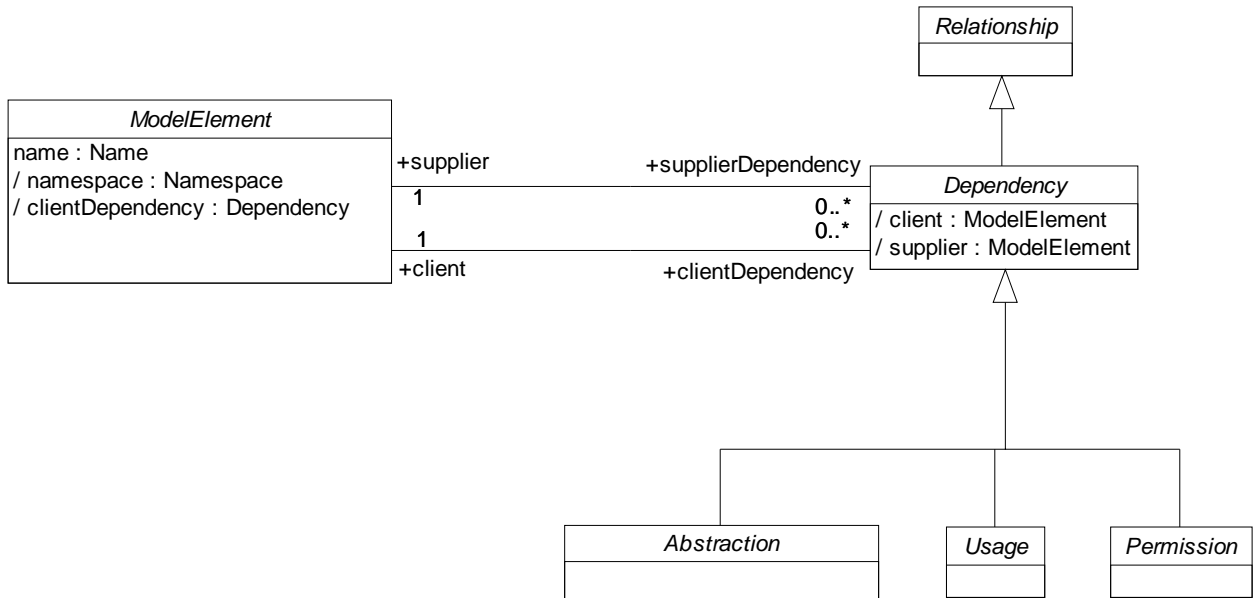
Relationship

ModelElement
name : Name
/ namespace : Namespace
/ clientDependency : Dependency

+supplier
+supplierDependency
1
0..*
1
0..*
+client
+clientDependency

Dependency
/ client : ModelElement
/ supplier : ModelElement

Abstraction

Usage

Permission